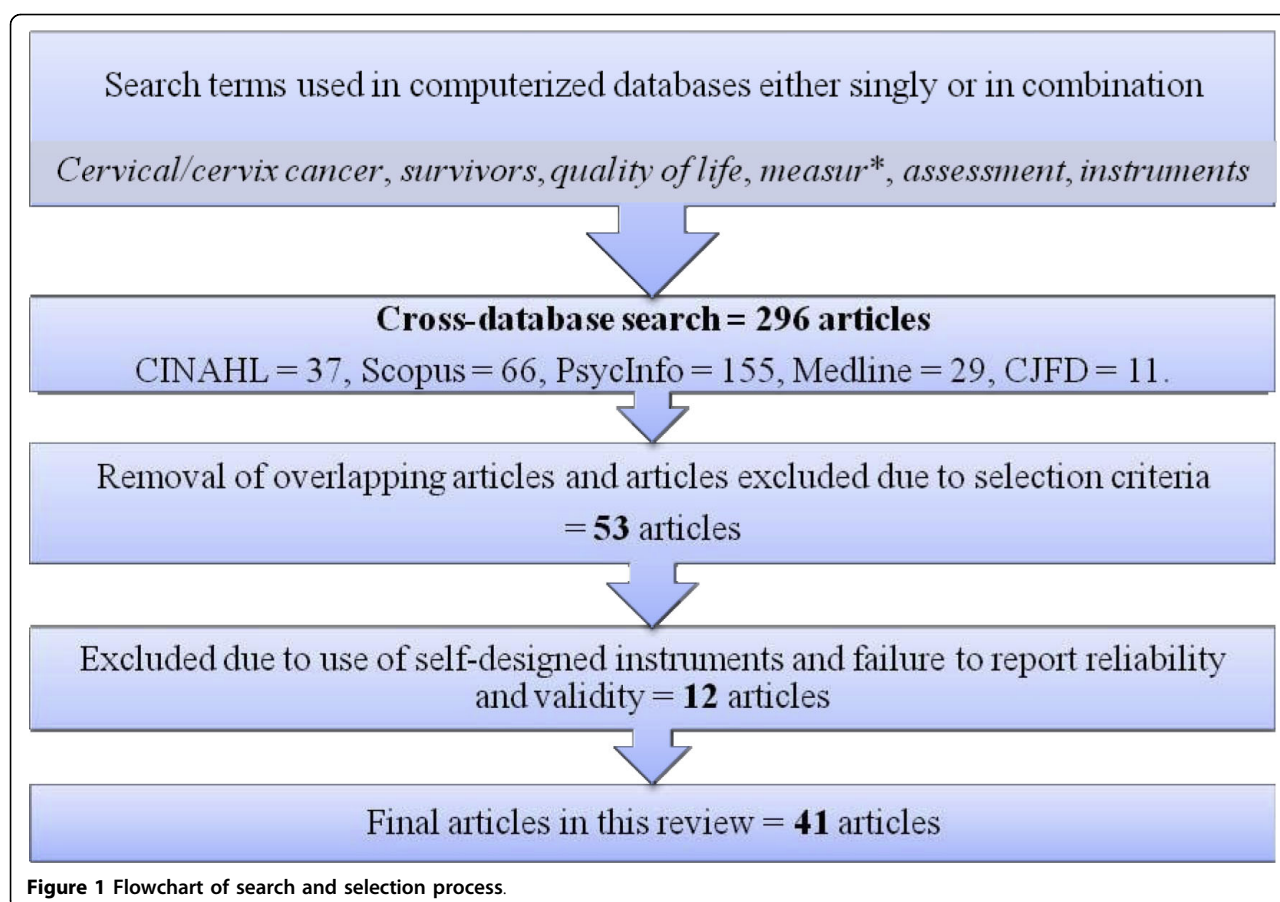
Search terms used in computerized databases either singly or in combination

*Cervical/cervix cancer, survivors, quality of life, measur\*, assessment, instruments*

**Cross-database search = 296 articles**

CINAHL = 37, Scopus = 66, PsycInfo = 155, Medline = 29, CJFD = 11.

Removal of overlapping articles and articles excluded due to selection criteria = **53** articles

Excluded due to use of self-designed instruments and failure to report reliability and validity = **12** articles

Final articles in this review = **41** articles

**Figure 1 Flowchart of search and selection process**.